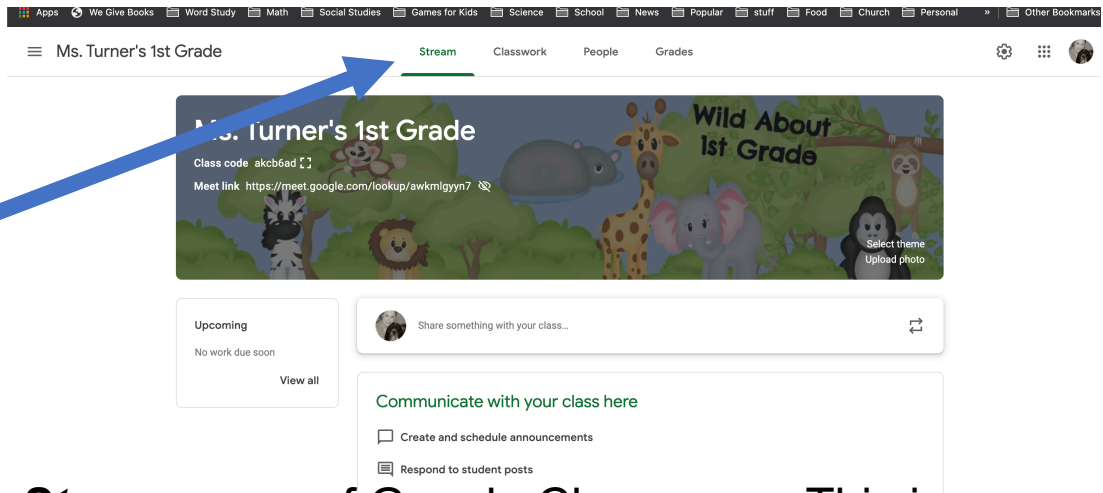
Apps We Give Books Word Study Math Social Studies Games for Kids Science School News Popular stuff Food Church Personal » Other Bookmarks

Ms. Turner's 1st Grade

Stream Classwork People Grades

Ms. Turner's 1st Grade

Class code akcb6ad

Meet link https://meet.google.com/lookup/awkmlgyyn7

Wild About 1st Grade

Select theme
Upload photo

Upcoming

No work due soon

View all

Share something with your class...

Communicate with your class here

Create and schedule announcements

Respond to student posts

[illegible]